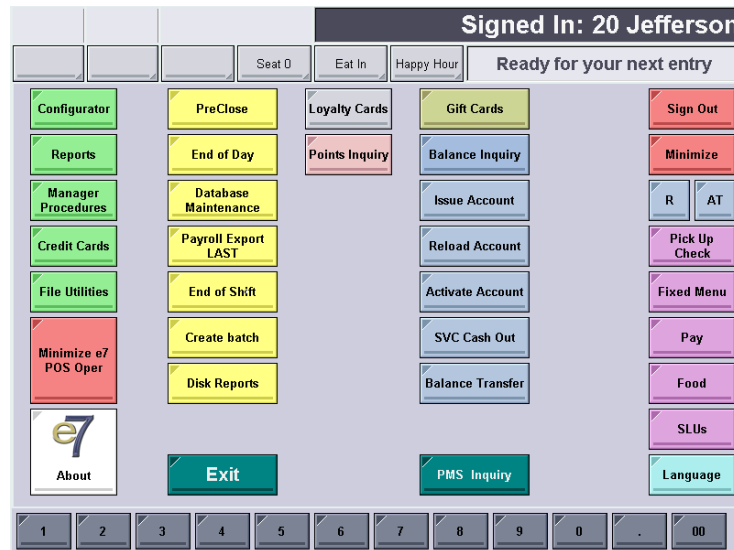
Signed In: 20 Jefferson

Seat 0
Eat In
Happy Hour
Ready for your next entry

Configurator
Reports
Manager Procedures
Credit Cards
File Utilities
Minimize e7 POS Oper
e7
About

PreClose
End of Day
Database Maintenance
Payroll Export LAST
End of Shift
Create batch
Disk Reports
Exit

Loyalty Cards
Points Inquiry

Gift Cards
Balance Inquiry
Issue Account
Reload Account
Activate Account
SVC Cash Out
Balance Transfer
PMS Inquiry

Sign Out
Minimize
R
AT
Pick Up Check
Fixed Menu
Pay
Food
SLUs
Language

1
2
3
4
5
6
7
8
9
0
.
00